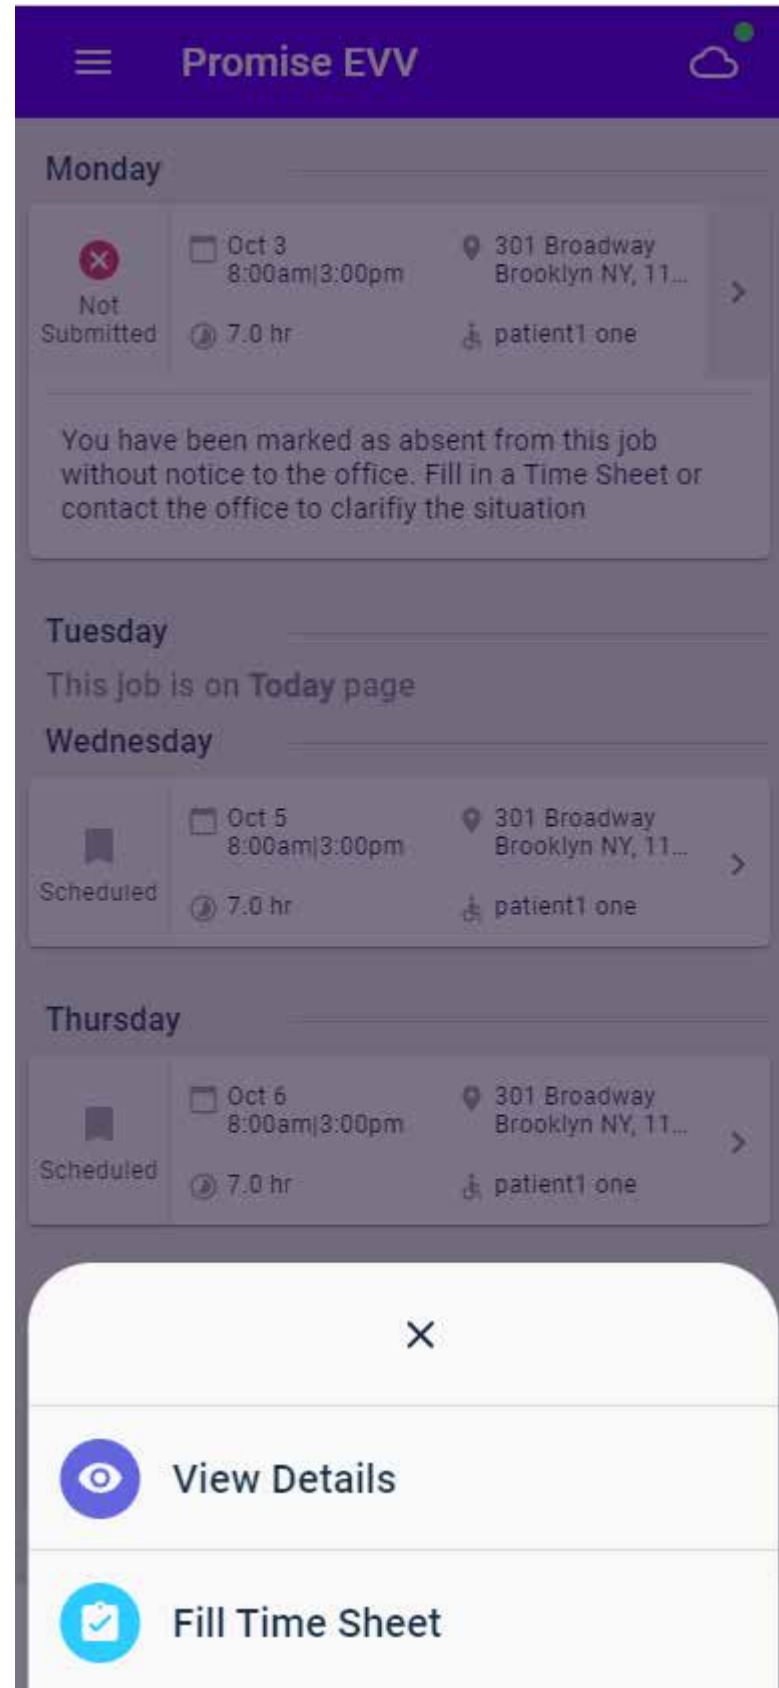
Promise EVV

Monday

Not Submitted

Oct 3
8:00am|3:00pm
7.0 hr

301 Broadway
Brooklyn NY, 11...
patient1 one

You have been marked as absent from this job without notice to the office. Fill in a Time Sheet or contact the office to clarifiy the situation

Tuesday

This job is on **Today** page

Wednesday

Scheduled

Oct 5
8:00am|3:00pm
7.0 hr

301 Broadway
Brooklyn NY, 11...
patient1 one

Thursday

Scheduled

Oct 6
8:00am|3:00pm
7.0 hr

301 Broadway
Brooklyn NY, 11...
patient1 one

×

View Details

Fill Time Sheet